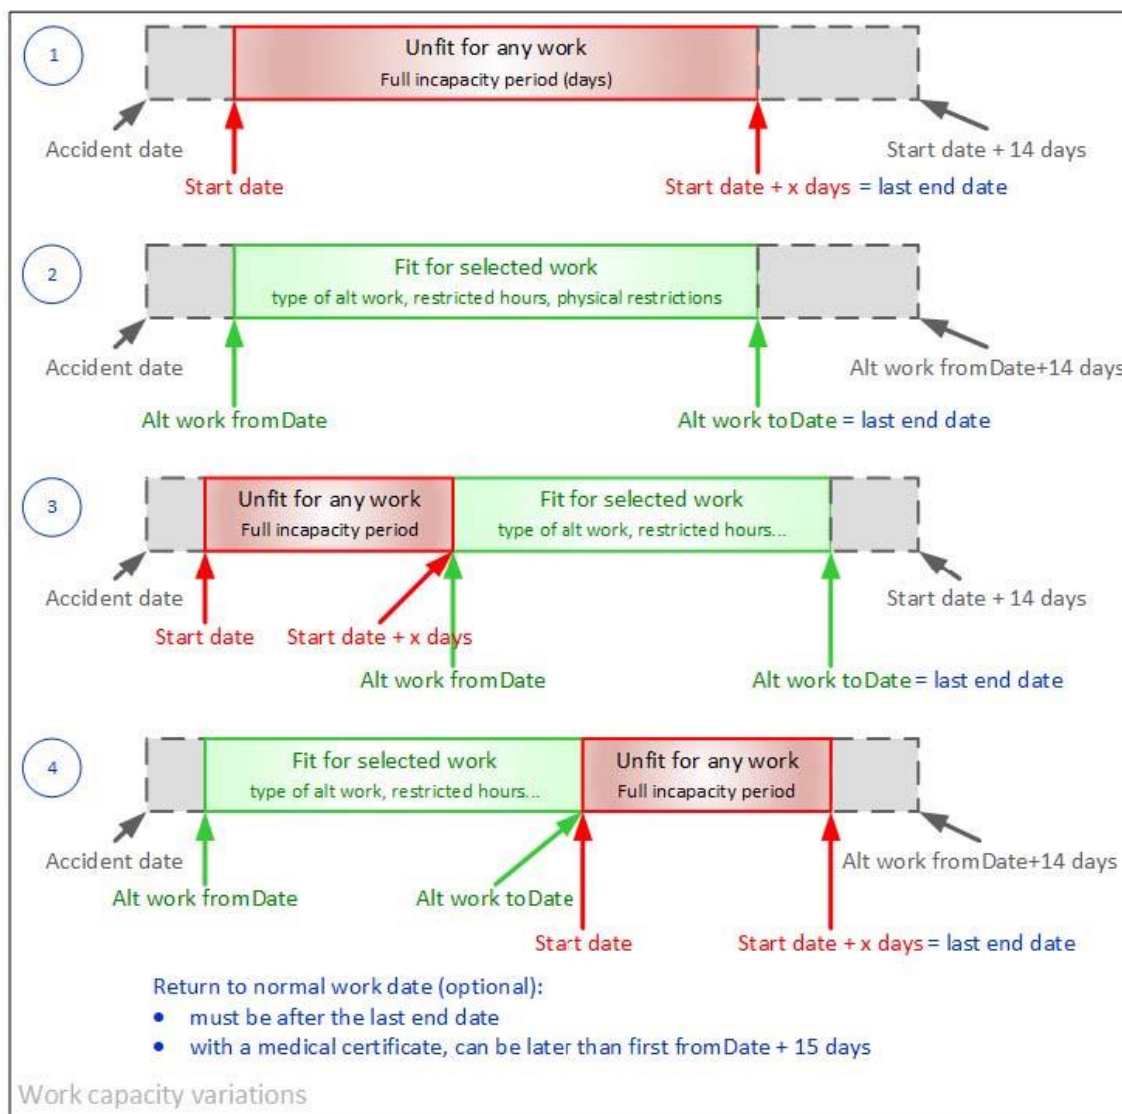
1

Unfit for any work
Full incapacity period (days)

Accident date

Start date + 14 days

Start date

Start date + x days = last end date

2

Fit for selected work
type of alt work, restricted hours, physical restrictions

Accident date

Alt work fromDate+14 days

Alt work fromDate

Alt work toDate = last end date

3

Unfit for any work
Full incapacity period

Fit for selected work
type of alt work, restricted hours...

Accident date

Start date + 14 days

Start date

Start date + x days

Alt work fromDate

Alt work toDate = last end date

4

Fit for selected work
type of alt work, restricted hours...

Unfit for any work
Full incapacity period

Accident date

Alt work fromDate+14 days

Alt work fromDate

Alt work toDate

Start date

Start date + x days = last end date

Return to normal work date (optional):
• must be after the last end date
• with a medical certificate, can be later than first fromDate + 15 days

Work capacity variations